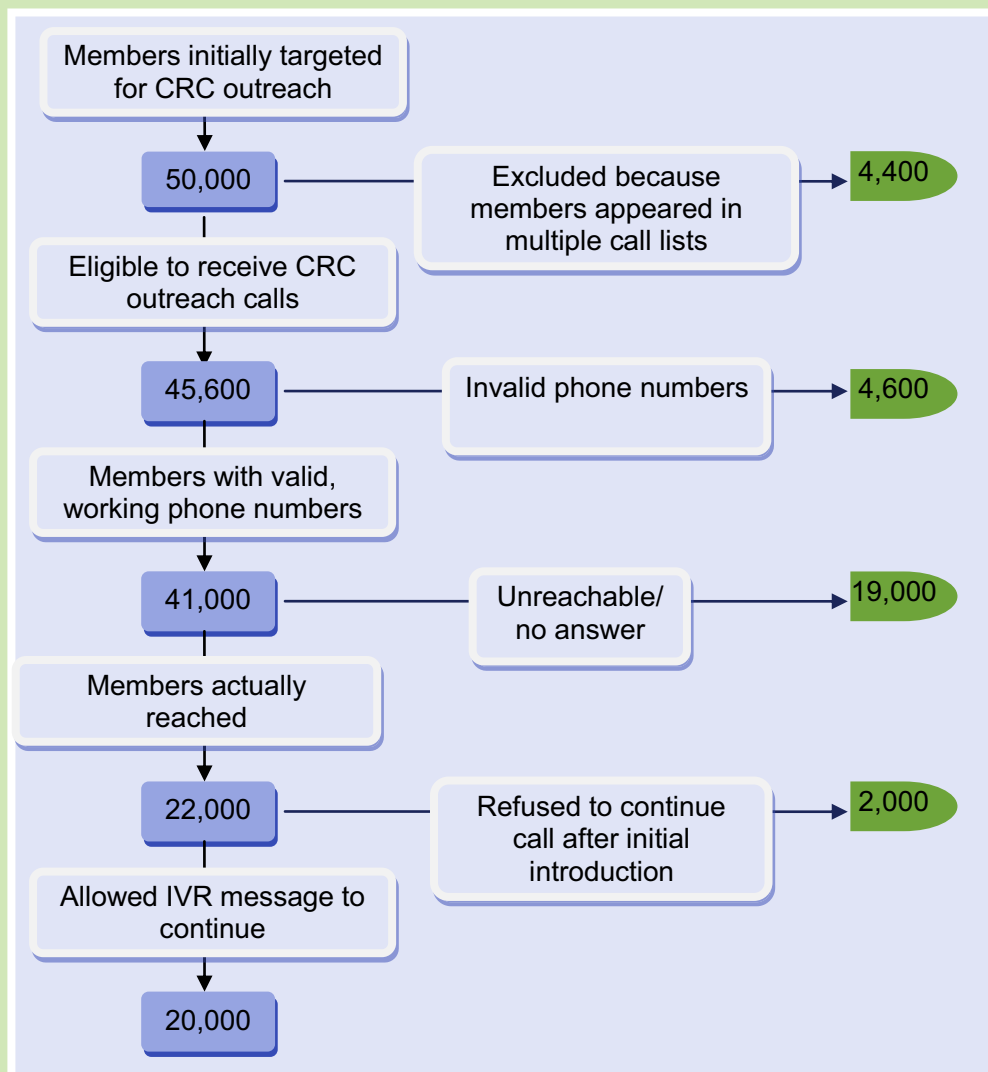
Members initially targeted for CRC outreach

50,000

Excluded because members appeared in multiple call lists

4,400

Eligible to receive CRC outreach calls

45,600

Invalid phone numbers

4,600

Members with valid, working phone numbers

41,000

Unreachable/ no answer

19,000

Members actually reached

22,000

Refused to continue call after initial introduction

2,000

Allowed IVR message to continue

20,000